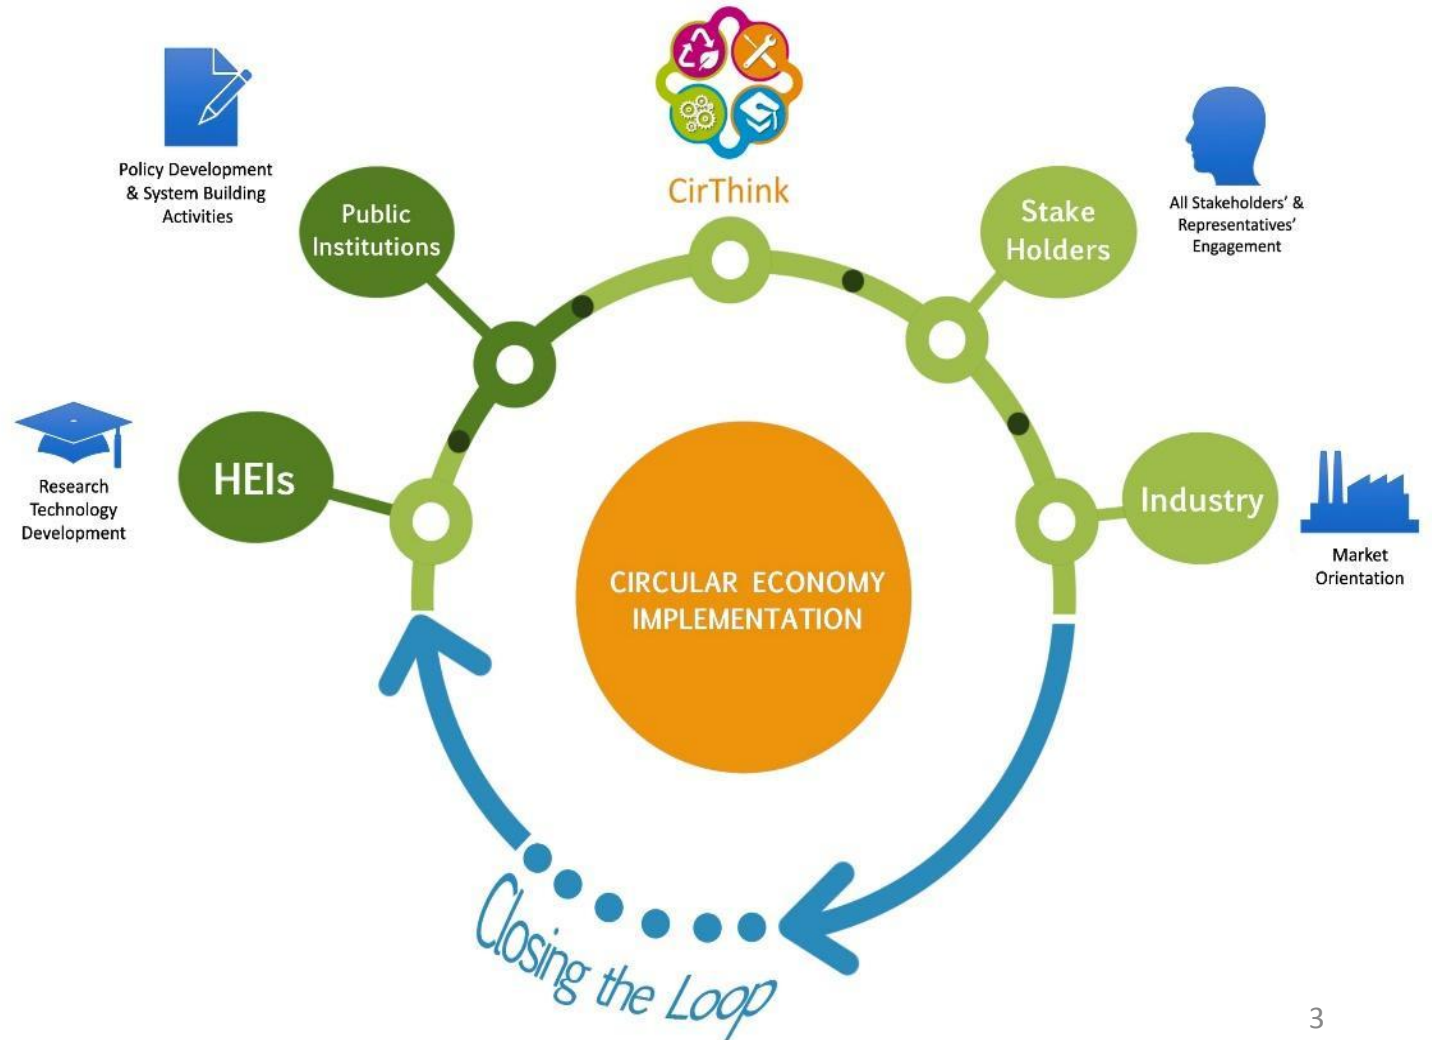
CirThink

Policy Development & System Building Activities

Public Institutions

Stake Holders

All Stakeholders' & Representatives' Engagement

Research Technology Development

HEIs

Industry

Market Orientation

CIRCULAR ECONOMY IMPLEMENTATION

Closing the Loop

3